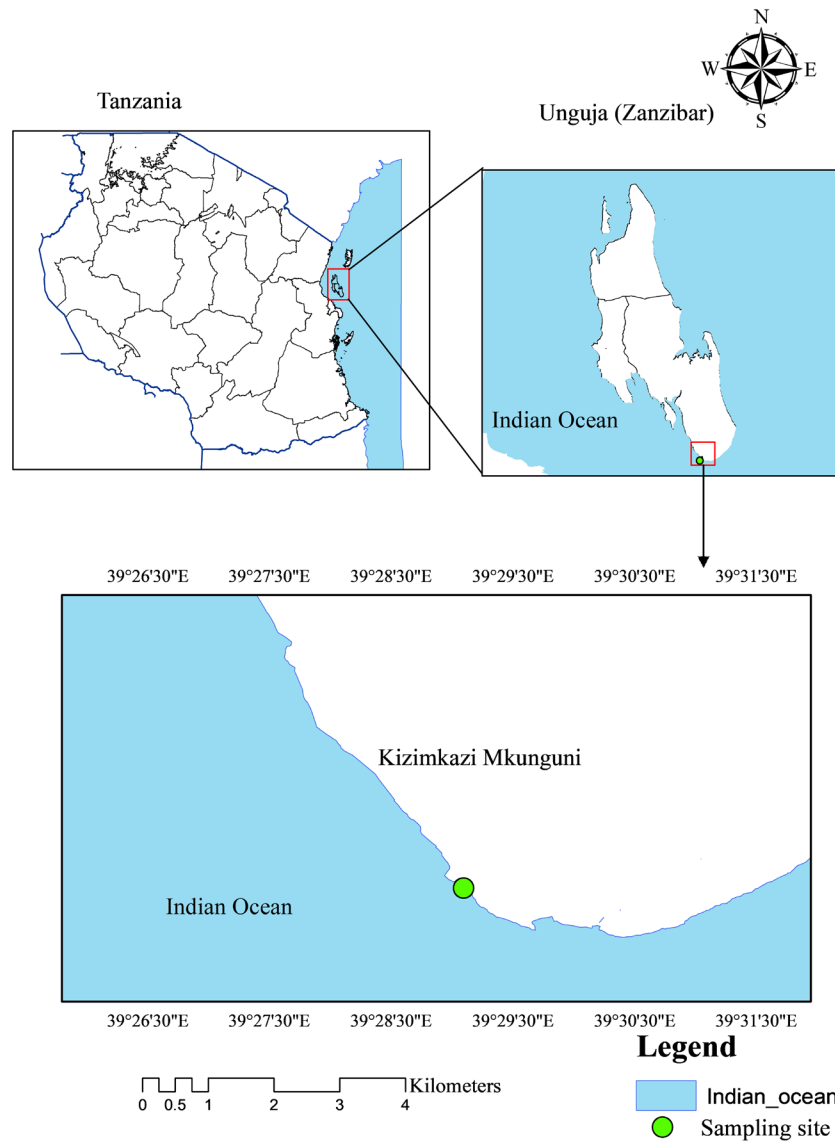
N
W
E
S

Tanzania

Unguja (Zanzibar)

Indian Ocean

39°26'30"E 39°27'30"E 39°28'30"E 39°29'30"E 39°30'30"E 39°31'30"E

Kizimkazi Mkunguni

Indian Ocean

39°26'30"E 39°27'30"E 39°28'30"E 39°29'30"E 39°30'30"E 39°31'30"E

Legend

0 0.5 1 2 3 4 Kilometers

Indian_ocean

Sampling site